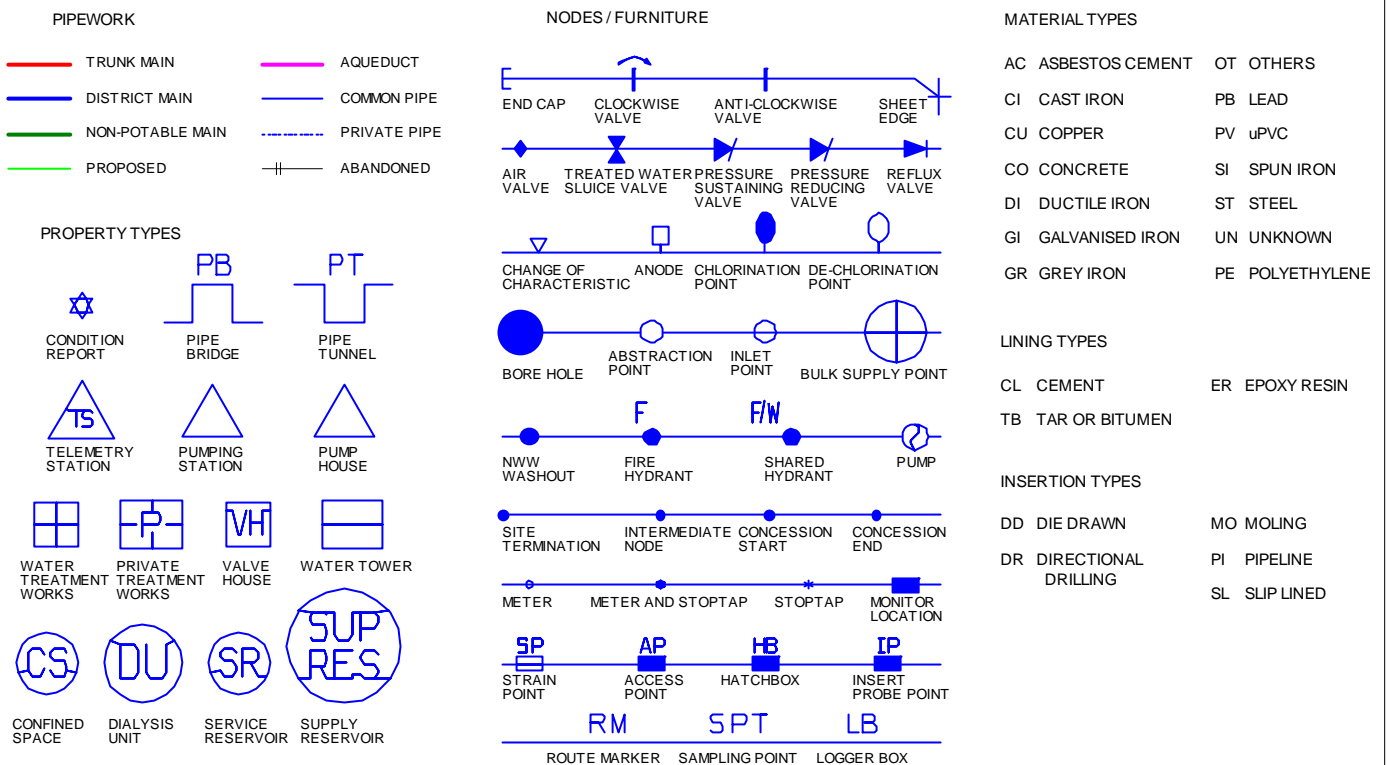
PIPEWORK

TRUNK MAIN
AQUEDUCT
DISTRICT MAIN
COMMON PIPE
NON-POTABLE MAIN
PRIVATE PIPE
PROPOSED
ABANDONED

PROPERTY TYPES

PB
PT

CONDITION REPORT
PIPE BRIDGE
PIPE TUNNEL

TS
TELEMETRY STATION
PUMPING STATION
PUMP HOUSE

P
VH
WATER TREATMENT WORKS
PRIVATE TREATMENT WORKS
VALVE HOUSE
WATER TOWER

CS
DU
SR
SUP RES
CONFINED SPACE
DIALYSIS UNIT
SERVICE RESERVOIR
SUPPLY RESERVOIR

NODES / FURNITURE

END CAP
CLOCKWISE VALVE
ANTI-CLOCKWISE VALVE
SHEET EDGE

AIR VALVE
TREATED WATER SLUICE VALVE
PRESSURE SUSTAINING VALVE
PRESSURE REDUCING VALVE
REFLUX VALVE

CHANGE OF CHARACTERISTIC
ANODE
CHLORINATION POINT
DE-CHLORINATION POINT

BORE HOLE
ABSTRACTION POINT
INLET POINT
BULK SUPPLY POINT

F
F/W
NWW WASHOUT
FIRE HYDRANT
SHARED HYDRANT
PUMP

SITE TERMINATION
INTERMEDIATE NODE
CONCESSION START
CONCESSION END

METER
METER AND STOPTAP
STOPTAP
MONITOR LOCATION

SP
AP
HB
IP
STRAIN POINT
ACCESS POINT
HATCHBOX
INSERT PROBE POINT

RM
SPT
LB
ROUTE MARKER
SAMPLING POINT
LOGGER BOX

MATERIAL TYPES

AC ASBESTOS CEMENT
OT OTHERS
CI CAST IRON
PB LEAD
CU COPPER
PV uPVC
CO CONCRETE
SI SPUN IRON
DI DUCTILE IRON
ST STEEL
GI GALVANISED IRON
UN UNKNOWN
GR GREY IRON
PE POLYETHYLENE

LINING TYPES

CL CEMENT
ER EPOXY RESIN
TB TAR OR BITUMEN

INSERTION TYPES

DD DIE DRAWN
MO MOLING
DR DIRECTIONAL DRILLING
PI PIPELINE
SL SLIP LINED